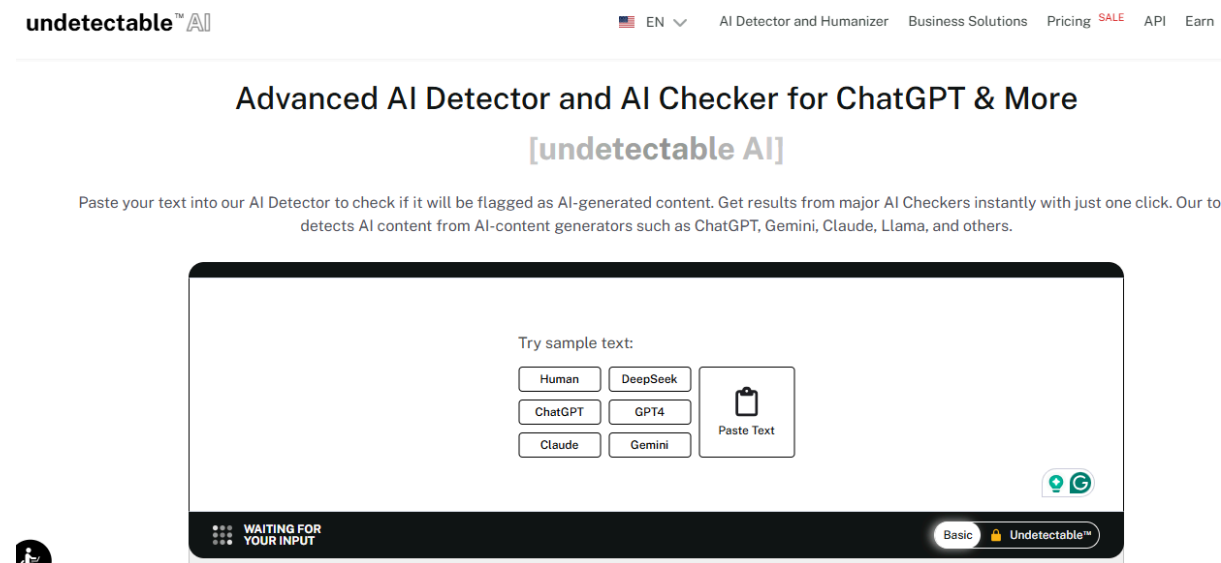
undetectable™ AI

EN

AI Detector and Humanizer Business Solutions Pricing SALE API Earn

Advanced AI Detector and AI Checker for ChatGPT & More

[undetectable AI]

Paste your text into our AI Detector to check if it will be flagged as AI-generated content. Get results from major AI Checkers instantly with just one click. Our to detects AI content from AI-content generators such as ChatGPT, Gemini, Claude, Llama, and others.

Try sample text:

Human
DeepSeek
ChatGPT
GPT4
Claude
Gemini

Paste Text

WAITING FOR YOUR INPUT

Basic
Undetectable™